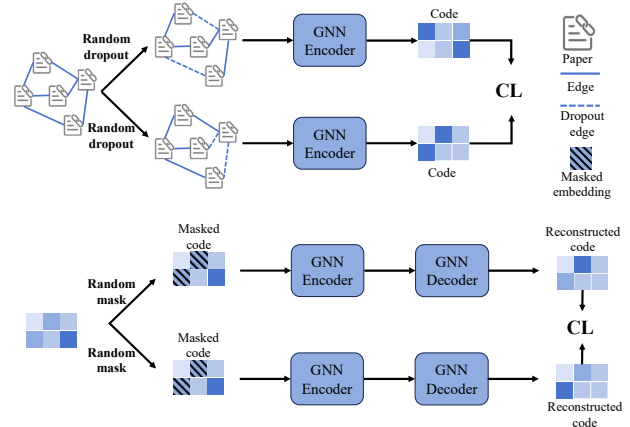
Random dropout

Random dropout

GNN Encoder

GNN Encoder

Code

Code

CL

Paper

Edge

Dropout edge

Masked embedding

Masked code

Random mask

Random mask

Masked code

GNN Encoder

GNN Decoder

GNN Encoder

GNN Decoder

Reconstructed code

CL

Reconstructed code